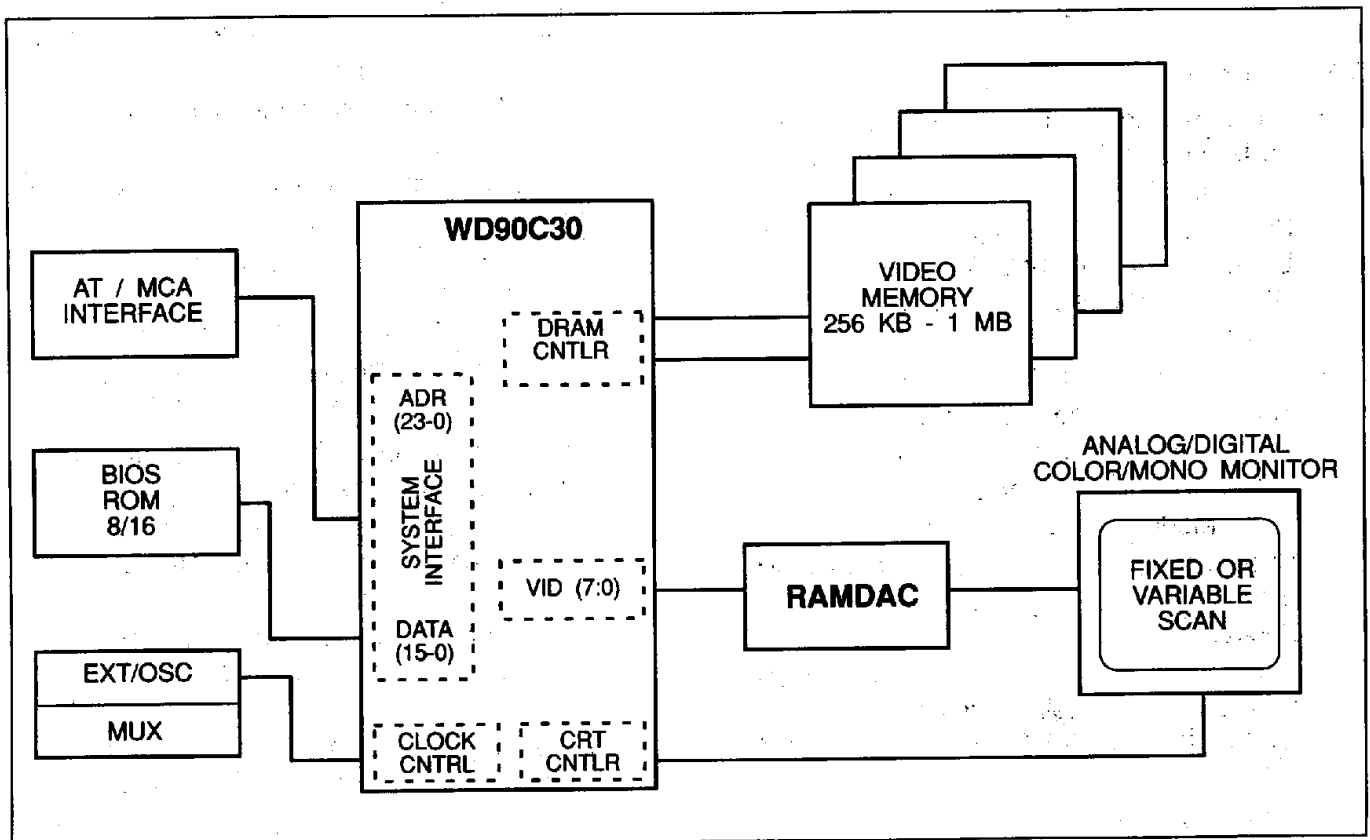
WD90C30

AT / MCA INTERFACE

BIOS ROM 8/16

EXT/OSC

MUX

DRAM CNTLR

ADR (23-0)

SYSTEM INTERFACE

DATA (15-0)

VID (7:0)

CLOCK CNTRL

CRT CNTLR

VIDEO MEMORY 256 KB - 1 MB

RAMDAC

ANALOG/DIGITAL COLOR/MONO MONITOR

FIXED OR VARIABLE SCAN